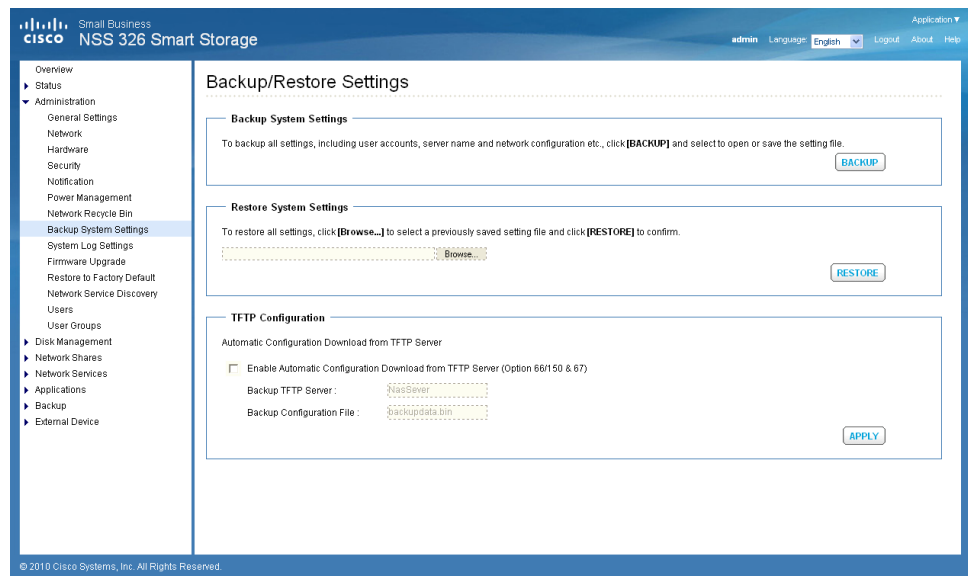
cisco Small Business
NSS 326 Smart Storage

Application ▼
admin Language English Logout About Help

Overview
Status
Administration
General Settings
Network
Hardware
Security
Notification
Power Management
Network Recycle Bin
Backup System Settings
System Log Settings
Firmware Upgrade
Restore to Factory Default
Network Service Discovery
Users
User Groups
Disk Management
Network Shares
Network Services
Applications
Backup
External Device

Backup/Restore Settings

Backup System Settings

To backup all settings, including user accounts, server name and network configuration etc., click **[BACKUP]** and select to open or save the setting file.

BACKUP

Restore System Settings

To restore all settings, click **[Browse...]** to select a previously saved setting file and click **[RESTORE]** to confirm.

Browse...

RESTORE

TFTP Configuration

Automatic Configuration Download from TFTP Server

Enable Automatic Configuration Download from TFTP Server (Option 66/150 & 67)

Backup TFTP Server : NasSever

Backup Configuration File : backupdata.bin

APPLY

© 2010 Cisco Systems, Inc. All Rights Reserved.